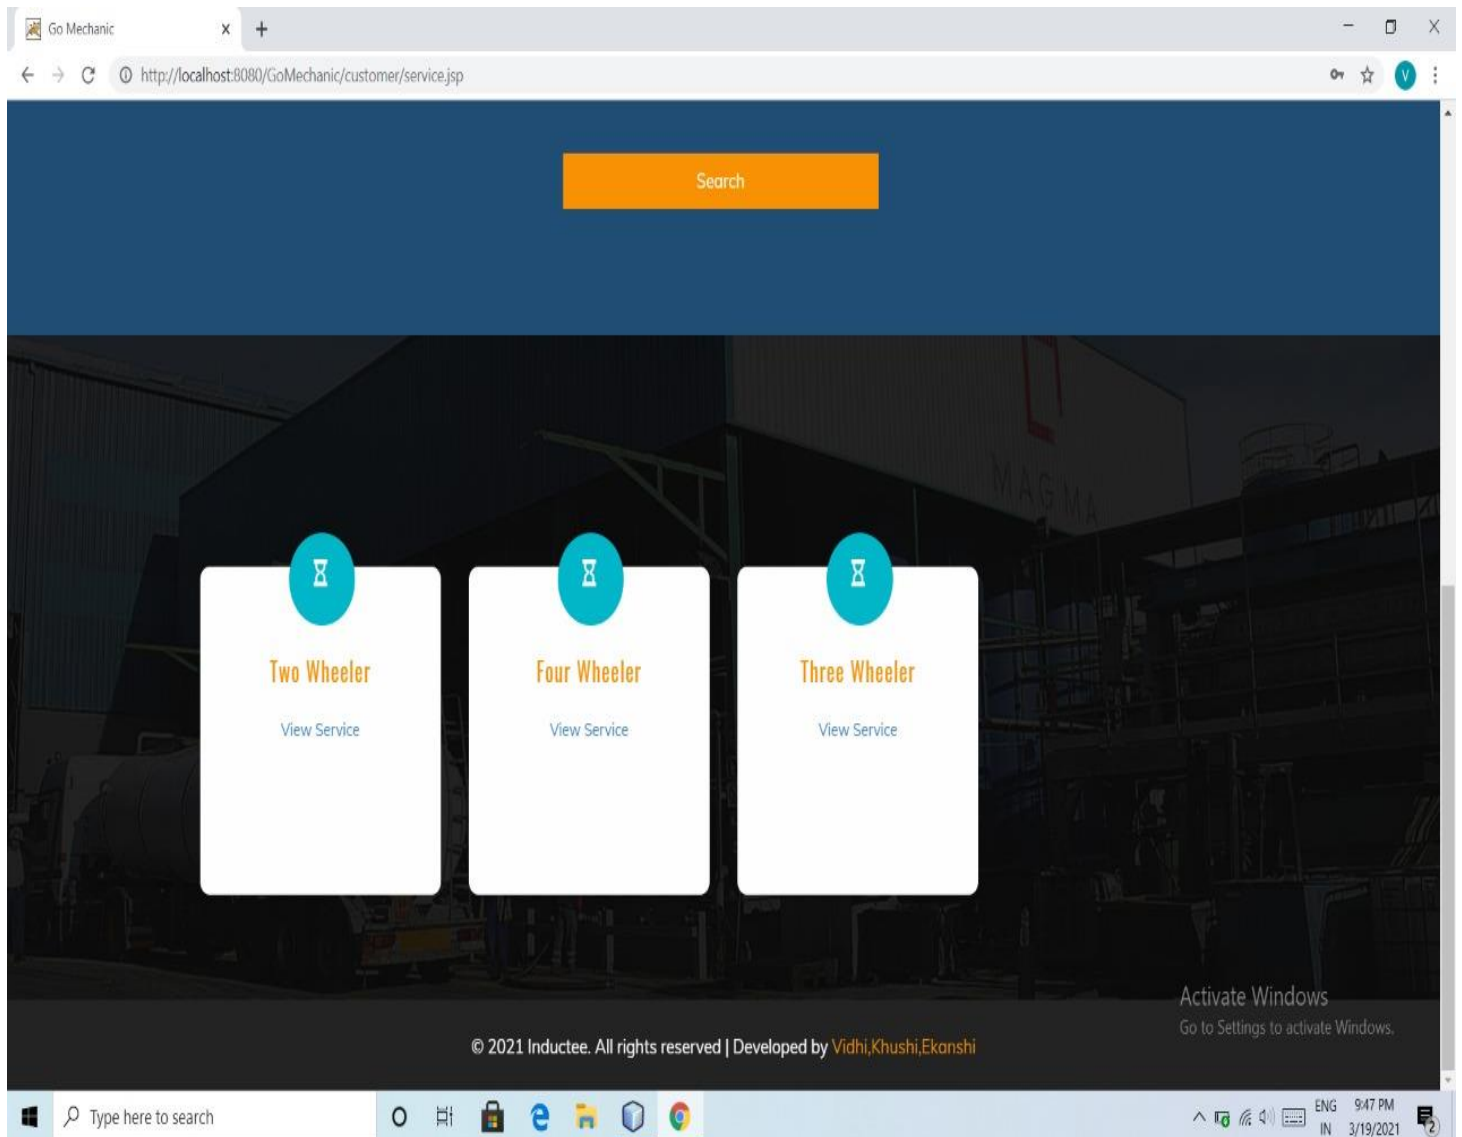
Go Mechanic
http://localhost:8080/GoMechanic/customer/service.jsp

V

Search

MAGMA

Two Wheeler
View Service

Four Wheeler
View Service

Three Wheeler
View Service

Activate Windows
Go to Settings to activate Windows.

© 2021 Inductee. All rights reserved | Developed by Vidhi,Khushi,Ekanshi

Type here to search

ENG IN 9:47 PM 3/19/2021